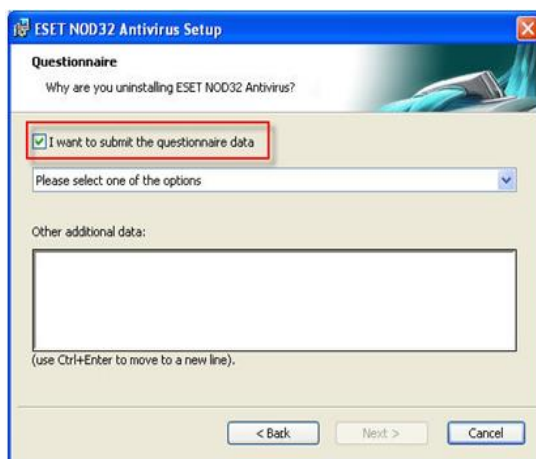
ESET NOD32 Antivirus Setup

Questionnaire

Why are you uninstalling ESET NOD32 Antivirus?

I want to submit the questionnaire data

Please select one of the options

Other additional data:

(use Ctrl+Enter to move to a new line).

< Back

Next >

Cancel